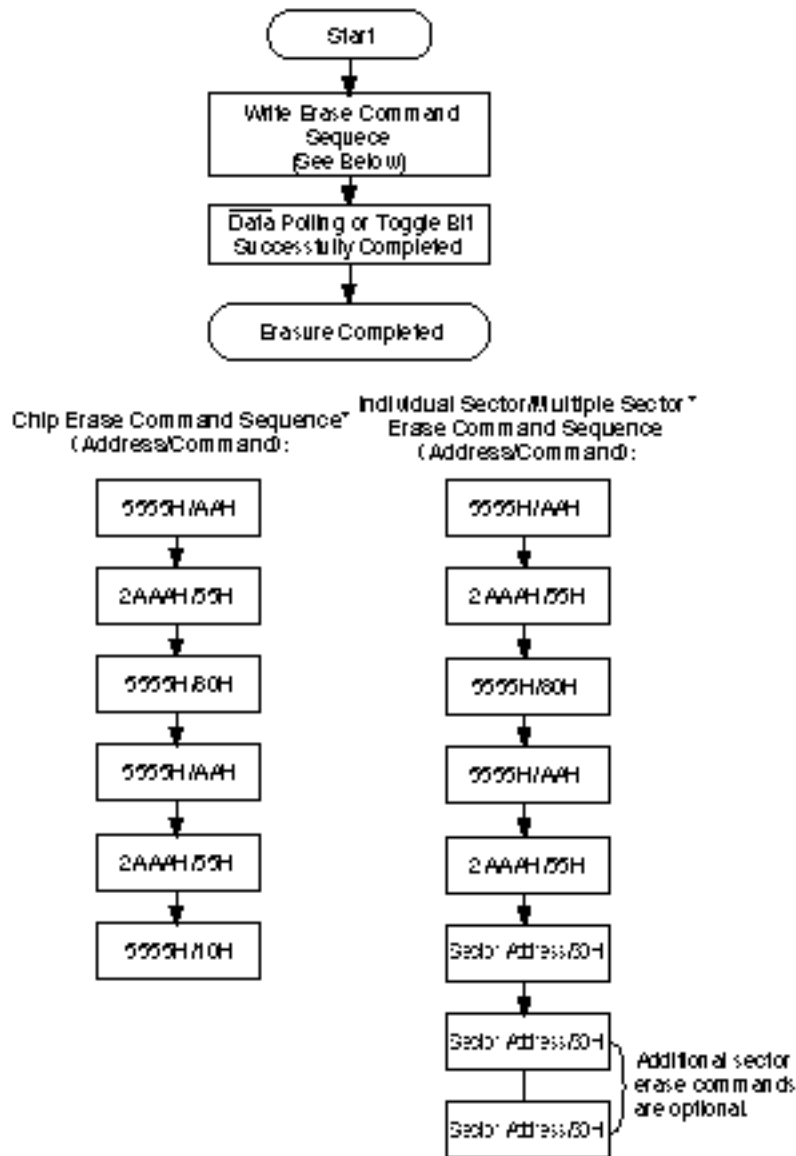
Start

Write Erase Command Sequece (See Below)

$\overline{\text{Data}}$ Polling or Toggle Bit Successfully Completed

Erasure Completed

Chip Erase Command Sequence* (Address/Command):

5555H/AAH

2AAAH/55H

5555H/80H

5555H/AAH

2AAAH/55H

5555H/10H

Individual Sector/Multiple Sector* Erase Command Sequence (Address/Command):

5555H/AAH

2AAAH/55H

5555H/80H

5555H/AAH

2AAAH/55H

Sector Address/30H

Sector Address/30H

Sector Address/30H

Additional sector erase commands are optional.